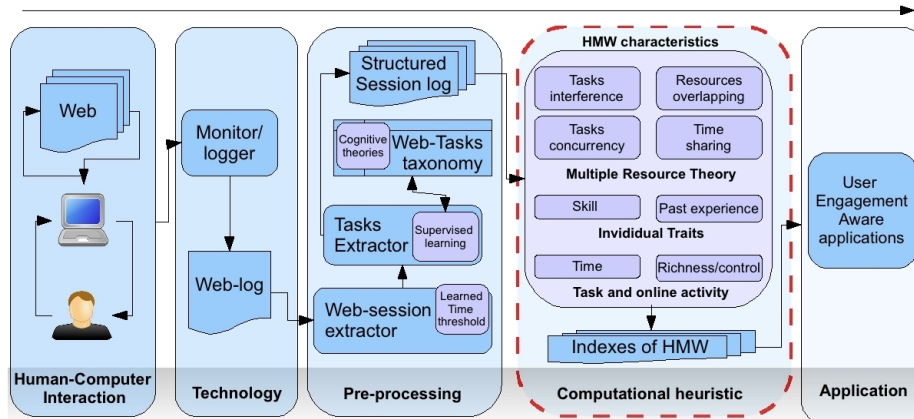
Web

Human-Computer Interaction

Monitor/ logger

Web-log

Technology

Structured Session log

Cognitive theories

Web-Tasks taxonomy

Tasks Extractor

Supervised learning

Web-session extractor

Learned Time threshold

Pre-processing

HMW characteristics

Tasks interference

Resources overlapping

Tasks concurrency

Time sharing

Multiple Resource Theory

Skill

Past experience

Invididual Traits

Time

Richness/control

Task and online activity

Indexes of HMW

Computational heuristic

User Engagement Aware applications

Application